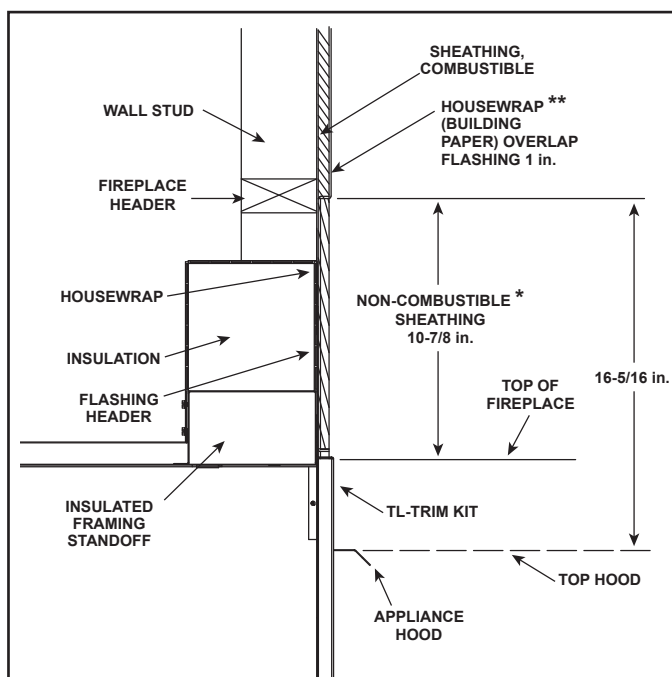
SHEATHING, COMBUSTIBLE

WALL STUD

HOUSEWRAP ** (BUILDING PAPER) OVERLAP FLASHING 1 in.

FIREPLACE HEADER

HOUSEWRAP

NON-COMBUSTIBLE * SHEATHING 10-7/8 in.

16-5/16 in.

INSULATION

FLASHING HEADER

TOP OF FIREPLACE

INSULATED FRAMING STANDOFF

TL-TRIM KIT

TOP HOOD

APPLIANCE HOOD